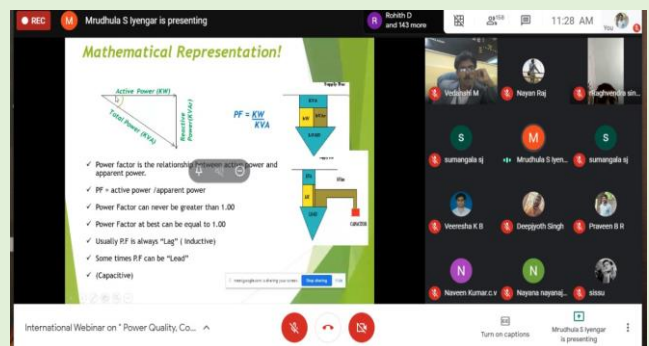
REC

M Mrudhula S Iyengar is presenting

R Rohith D and 143 more

11:28 AM

You

Mathematical Representation!

Active Power (KW)

Total Power (KVA)

Reactive Power (KVAr)

$PF = \frac{KW}{KVA}$

Supply line

KVA

KW

KVAR

✓ Power factor is the relationship between active power and apparent power.

✓ PF = active power /apparent power

✓ Power Factor can never be greater than 1.00

✓ Power Factor at best can be equal to 1.00

✓ Usually P.F is always "Lag" ( Inductive)

✓ Some times P.F can be "Lead"

✓ (Capacitive)

KVA

KW

KVAR

capacitor

Stop sharing

Hide

Vedanshi M

Nayan Raj

Raghvendra sin...

S

sumangala sj

M

Mrudhula S Iyen...

S

sumangala sj

Veeresha K B

Deepjyoth Singh

Praveen B R

N

Naveen Kumar.c.v

N

Nayana nayanaj...

sissu

International Webinar on " Power Quality, Co...

Turn on captions

Mrudhula S Iyengar is presenting